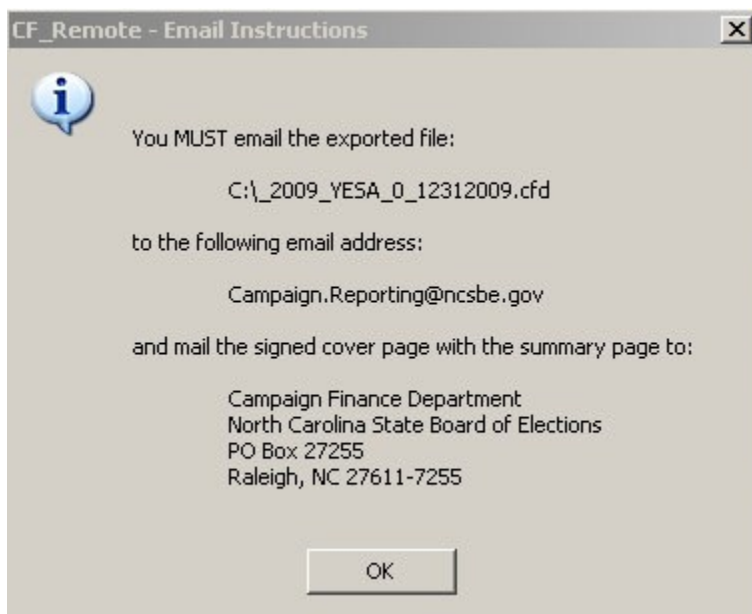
CF_Remote - Email Instructions

X

i

You MUST email the exported file:

C:\_2009_YESA_0_12312009.cfd

to the following email address:

Campaign.Reporting@ncsbe.gov

and mail the signed cover page with the summary page to:

Campaign Finance Department
North Carolina State Board of Elections
PO Box 27255
Raleigh, NC 27611-7255

OK